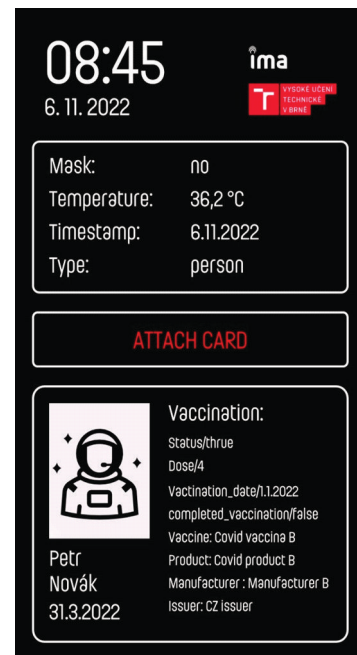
08:45
6. 11. 2022

ima

T VYSOKÉ UČENÍ TECHNICKÉ V BRNĚ

| Mask: | no |
|---|---|
| Temperature: | 36,2 °C |
| Timestamp: | 6.11.2022 |
| Type: | person |

ATTACH CARD

Vaccination:
Status/thrue
Dose/4
Vactination_date/1.1.2022
completed_vaccination/false
Vaccine: Covid vaccina B
Product: Covid product B
Manufacturer : Manufacturer B
Issuer: CZ issuer

Petr
Novák
31.3.2022